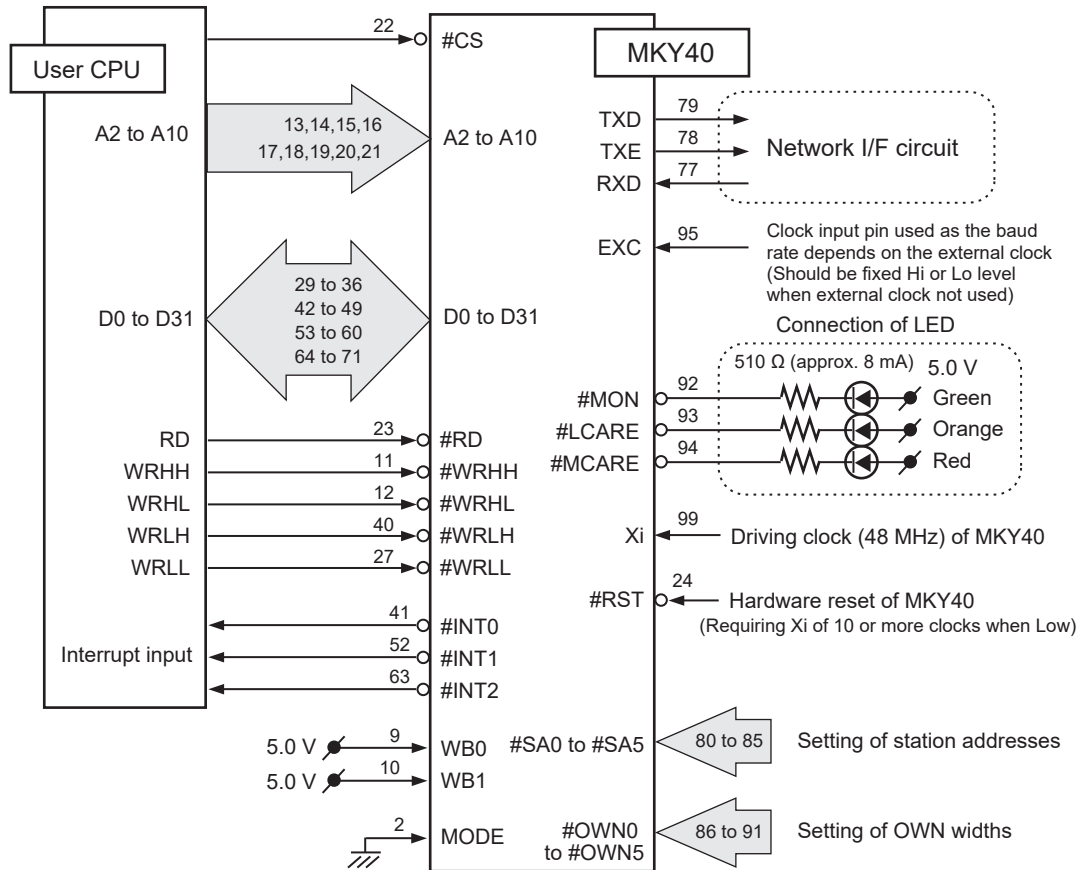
User CPU

22
#CS

MKY40

A2 to A10
13,14,15,16
17,18,19,20,21
A2 to A10

TXD 79
TXE 78
RXD 77
Network I/F circuit

EXC 95
Clock input pin used as the baud rate depends on the external clock (Should be fixed Hi or Lo level when external clock not used)

D0 to D31
29 to 36
42 to 49
53 to 60
64 to 71
D0 to D31

Connection of LED
510 Ω (approx. 8 mA) 5.0 V
#MON 92 Green
#LCARE 93 Orange
#MCARE 94 Red

RD 23 #RD
WRHH 11 #WRHH
WRHL 12 #WRHL
WRLH 40 #WRLH
WRLL 27 #WRLL

Xi 99 Driving clock (48 MHz) of MKY40

#RST 24 Hardware reset of MKY40
(Requiring Xi of 10 or more clocks when Low)

41 #INT0
Interrupt input 52 #INT1
63 #INT2

5.0 V 9 WB0
5.0 V 10 WB1
#SA0 to #SA5 80 to 85 Setting of station addresses

2 MODE
#OWN0 to #OWN5 86 to 91 Setting of OWN widths